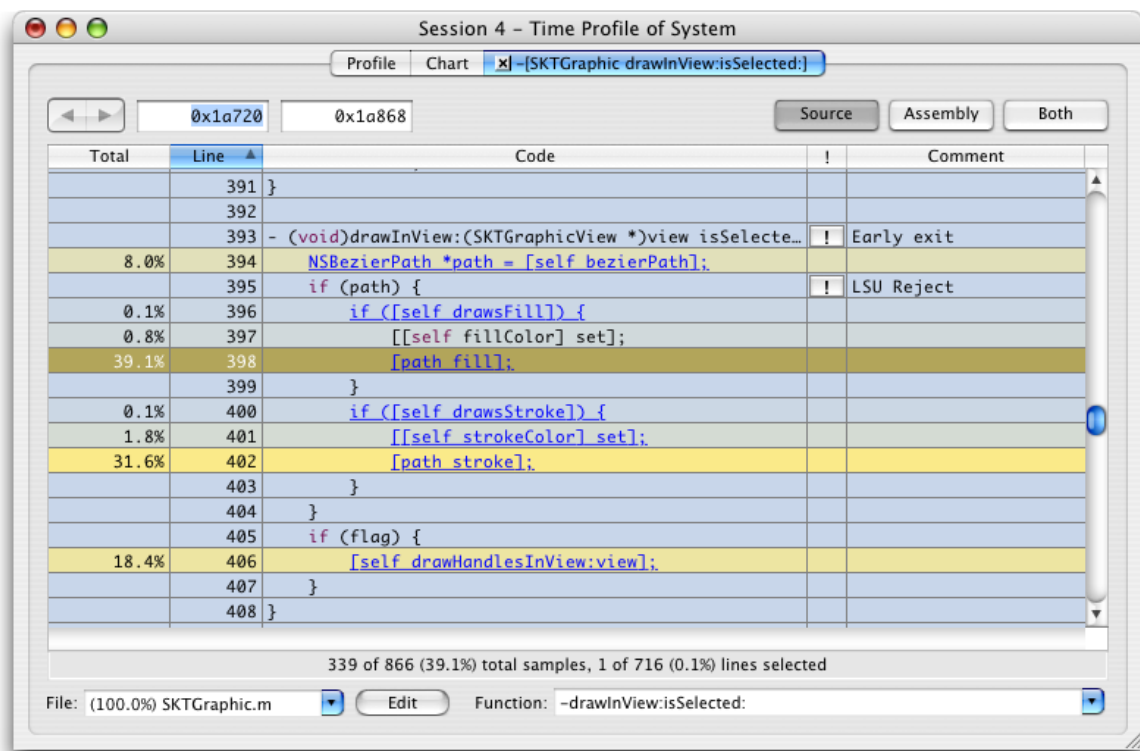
Session 4 - Time Profile of System

Profile Chart -[SKTGraphic drawInView:isSelected:]

0x1a720 0x1a868

Source Assembly Both

| Total | Line | Code | ! | Comment |
|---|---|---|---|---|
| | 391 | } | | |
| | 392 | | | |
| | 393 | - (void)drawInView:(SKTGraphicView *)view isSelecte… | ! | Early exit |
| 8.0% | 394 | NSBezierPath *path = [self bezierPath]; | | |
| | 395 | if (path) { | ! | LSU Reject |
| 0.1% | 396 | if ([self drawsFill]) { | | |
| 0.8% | 397 | [[self fillColor] set]; | | |
| 39.1% | 398 | [path fill]; | | |
| | 399 | } | | |
| 0.1% | 400 | if ([self drawsStroke]) { | | |
| 1.8% | 401 | [[self strokeColor] set]; | | |
| 31.6% | 402 | [path stroke]; | | |
| | 403 | } | | |
| | 404 | } | | |
| | 405 | if (flag) { | | |
| 18.4% | 406 | [self drawHandlesInView:view]; | | |
| | 407 | } | | |
| | 408 | } | | |

339 of 866 (39.1%) total samples, 1 of 716 (0.1%) lines selected

File: (100.0%) SKTGraphic.m Edit Function: -drawInView:isSelected: